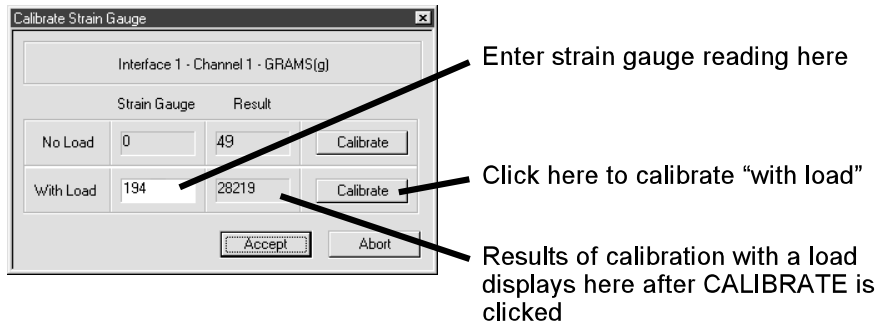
Calibrate Strain Gauge

Interface 1 - Channel 1 - GRAMS(g)

| | Strain Gauge | Result | |
|---|---|---|---|
| No Load | 0 | 49 | Calibrate |
| With Load | 194 | 28219 | Calibrate |

Accept
Abort

Enter strain gauge reading here

Click here to calibrate "with load"

Results of calibration with a load displays here after CALIBRATE is clicked